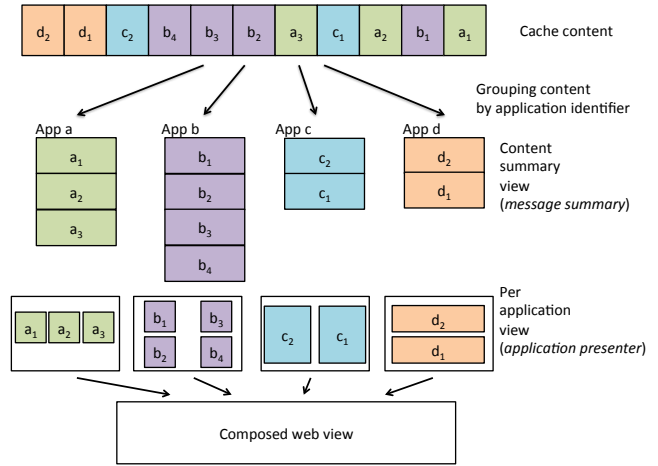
$d_2$ $d_1$ $c_2$ $b_4$ $b_3$ $b_2$ $a_3$ $c_1$ $a_2$ $b_1$ $a_1$

Cache content

Grouping content by application identifier

App a
$a_1$
$a_2$
$a_3$

App b
$b_1$
$b_2$
$b_3$
$b_4$

App c
$c_2$
$c_1$

App d
$d_2$
$d_1$

Content summary view (*message summary*)

$a_1$ $a_2$ $a_3$

$b_1$ $b_3$
$b_2$ $b_4$

$c_2$ $c_1$

$d_2$
$d_1$

Per application view (*application presenter*)

Composed web view